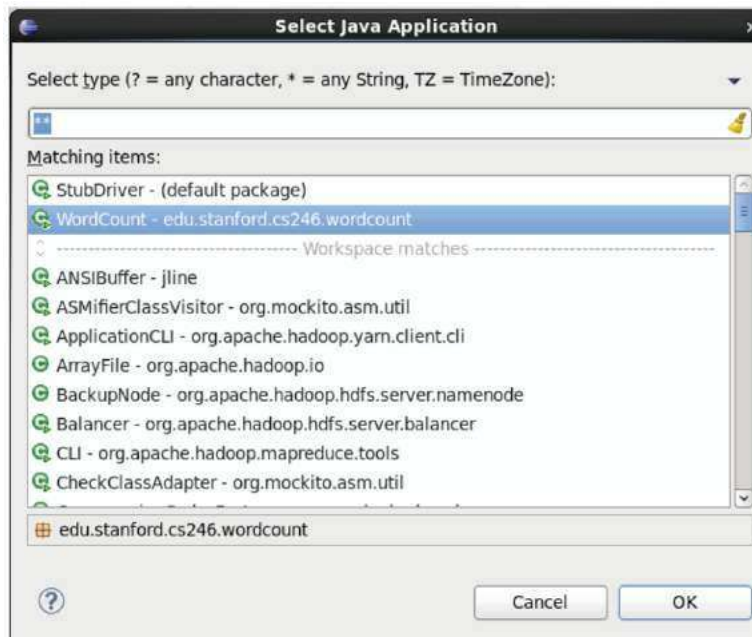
Select Java Application

Select type (? = any character, * = any String, TZ = TimeZone):

Matching items:

StubDriver - (default package)
WordCount - edu.stanford.cs246.wordcount
Workspace matches
ANSIBuffer - jline
ASMifierClassVisitor - org.mockito.asm.util
ApplicationCLI - org.apache.hadoop.yarn.client.cli
ArrayFile - org.apache.hadoop.io
BackupNode - org.apache.hadoop.hdfs.server.namenode
Balancer - org.apache.hadoop.hdfs.server.balancer
CLI - org.apache.hadoop.mapreduce.tools
CheckClassAdapter - org.mockito.asm.util
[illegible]

edu.stanford.cs246.wordcount

Cancel
OK